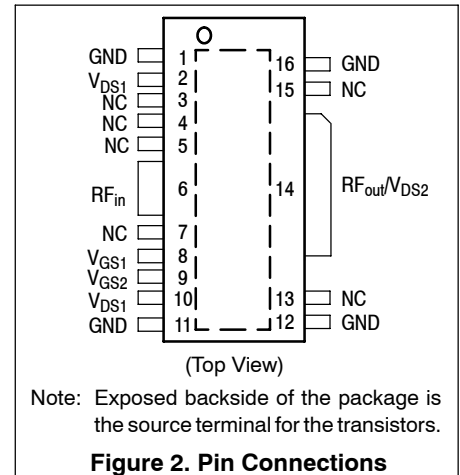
GND 1
$V_{DS1}$ 2
NC 3
NC 4
NC 5
$RF_{in}$ 6
NC 7
$V_{GS1}$ 8
$V_{GS2}$ 9
$V_{DS1}$ 10
GND 11

16 GND
15 NC
14 $RF_{out}/V_{DS2}$
13 NC
12 GND

(Top View)

Note: Exposed backside of the package is the source terminal for the transistors.

Figure 2. Pin Connections